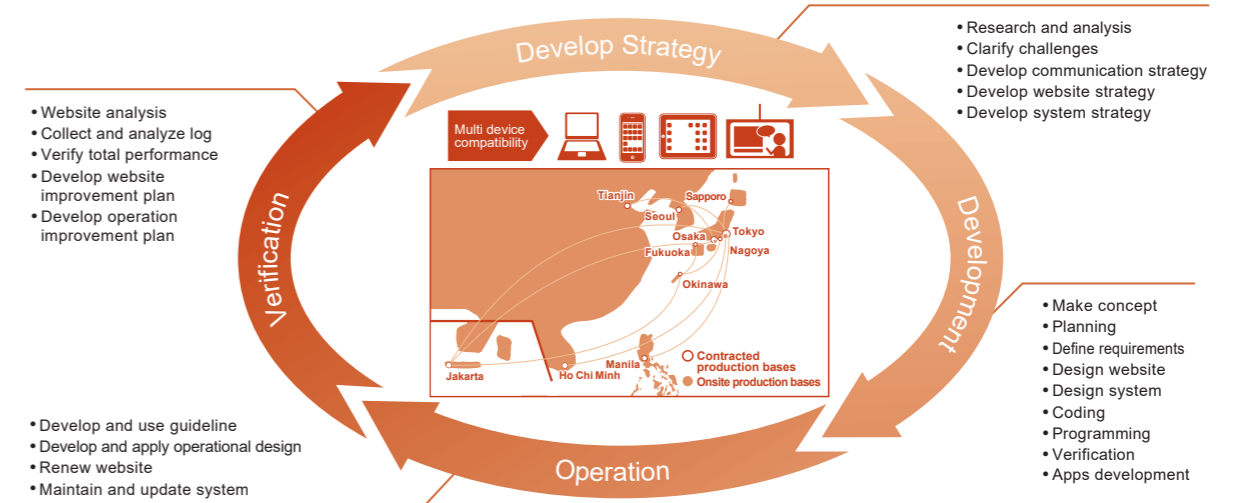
Develop Strategy

• Research and analysis
• Clarify challenges
• Develop communication strategy
• Develop website strategy
• Develop system strategy

• Website analysis
• Collect and analyze log
• Verify total performance
• Develop website improvement plan
• Develop operation improvement plan

Multi device compatibility

Tianjin
Sapporo
Seoul
Tokyo
Osaka
Fukuoka
Nagoya
Okinawa
Manila
Jakarta
Ho Chi Minh
Contracted production bases
Onsite production bases

Verification

Development

• Make concept
• Planning
• Define requirements
• Design website
• Design system
• Coding
• Programming
• Verification
• Apps development

• Develop and use guideline
• Develop and apply operational design
• Renew website
• Maintain and update system

Operation